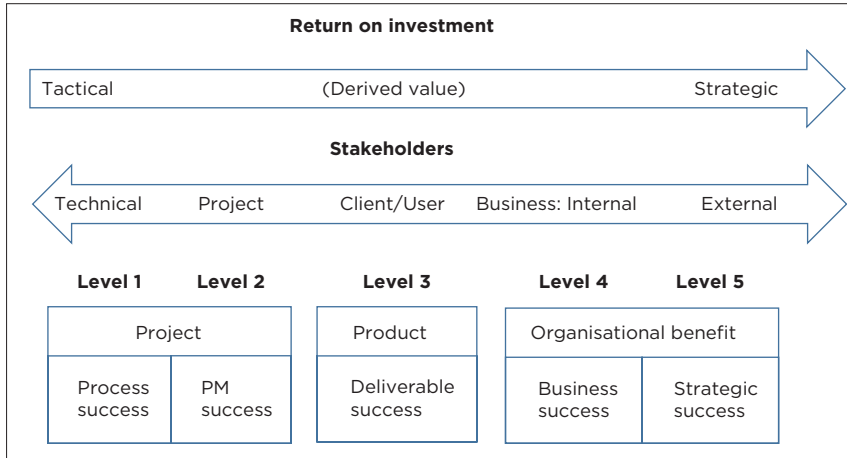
Return on investment

Tactical (Derived value) Strategic

Stakeholders

Technical Project Client/User Business: Internal External

Level 1 Level 2 Level 3 Level 4 Level 5

Project

Process success

PM success

Product

Deliverable success

Organisational benefit

Business success

Strategic success